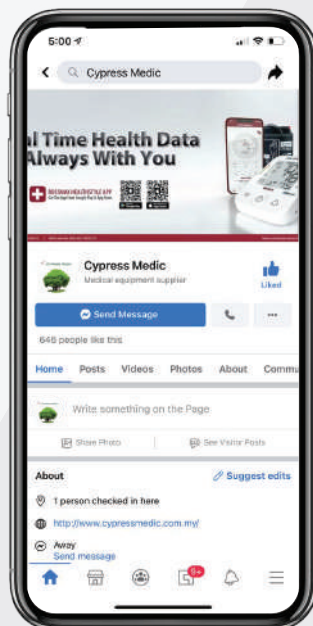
5:00

Cypress Medic

l Time Health Data
Always With You

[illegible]

Cypress Medic
Medical equipment supplier

Liked

Send Message

646 people like this

Home Posts Videos Photos About Commu

Write something on the Page

Share Photo

See Visitor Posts

About

Suggest edits

1 person checked in here

http://www.cypressmedic.com.my/

Away
Send message

9+